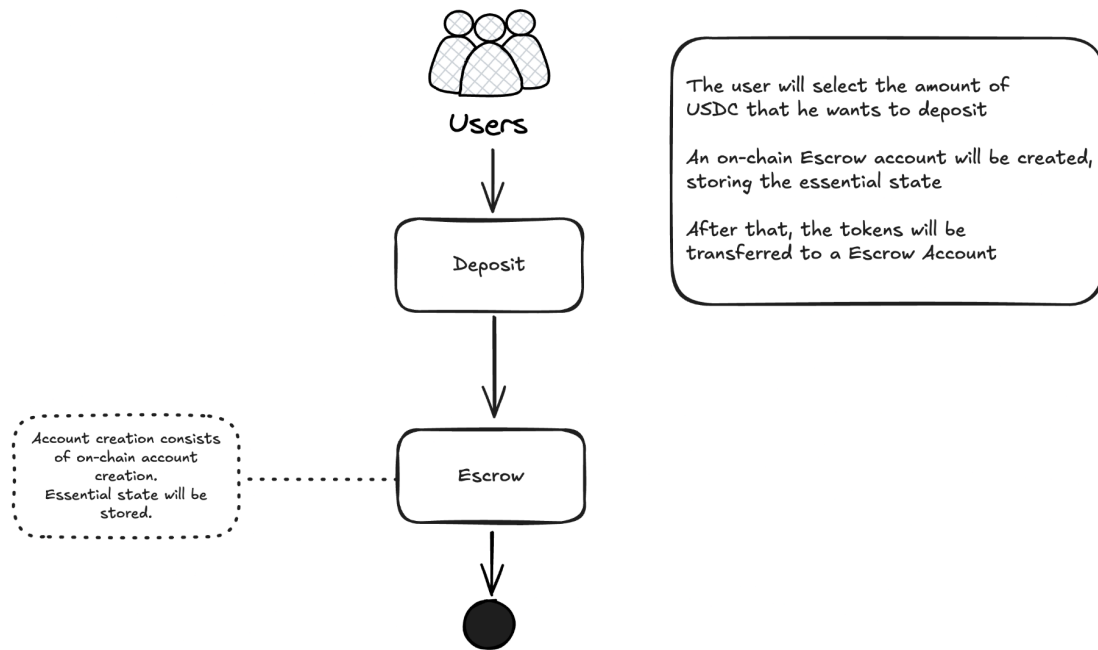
Users

The user will select the amount of USDC that he wants to deposit

An on-chain Escrow account will be created, storing the essential state

After that, the tokens will be transferred to a Escrow Account

Deposit

Account creation consists of on-chain account creation.
Essential state will be stored.

Escrow